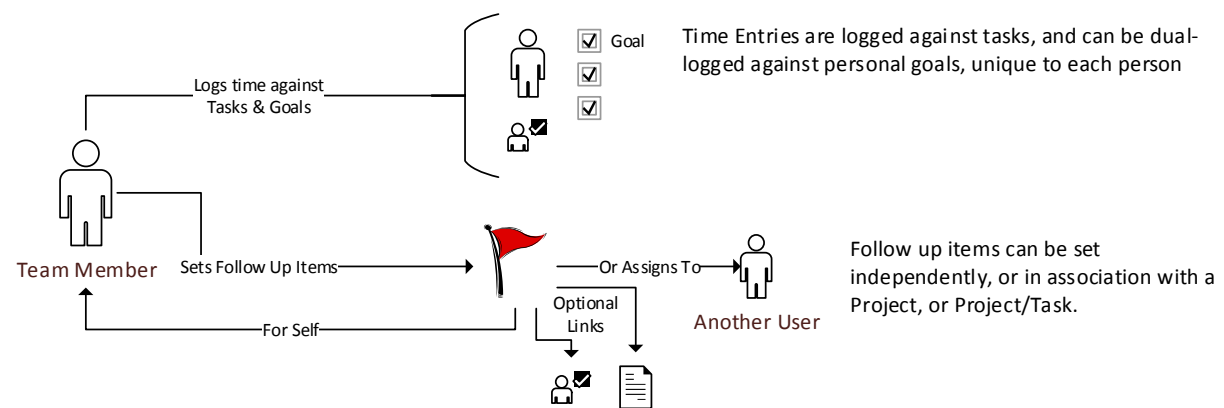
Logs time against Tasks & Goals

Goal

Time Entries are logged against tasks, and can be dual-logged against personal goals, unique to each person

Team Member

Sets Follow Up Items

Or Assigns To

Another User

Follow up items can be set independently, or in association with a Project, or Project/Task.

Optional Links

For Self